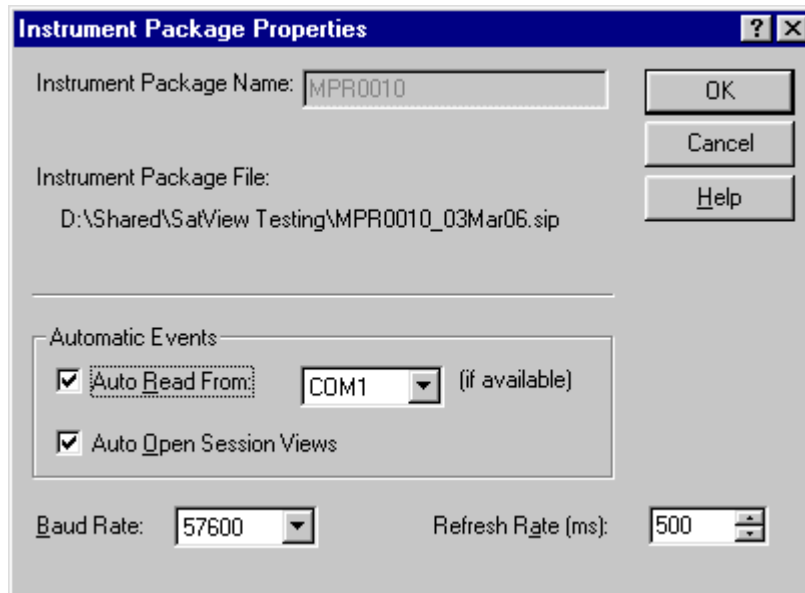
Instrument Package Properties

?

Instrument Package Name: MPR0010

OK

Cancel

Help

Instrument Package File:

D:\Shared\SatView Testing\MPR0010_03Mar06.sip

Automatic Events

Auto Read From: COM1 (if available)

Auto Open Session Views

Baud Rate: 57600

Refresh Rate (ms): 500